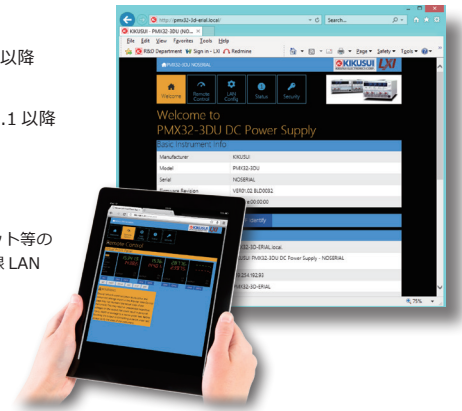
以降

.1 以降

ット等の
LAN

http://pmx32-3d-erial.local/
Search...
KIKUSUI - PMX32-3DU (NO... ×
File Edit View Favorites Tools Help
R&D Department Sign in - LXI Redmine
Page ▾ Safety ▾ Tools ▾
PMX32-3DU NOSERIAL
KIKUSUI LXI
Welcome
Remote Control
LAN Config
Status
Security
Welcome to
PMX32-3DU DC Power Supply
Basic Instrument Info

| Manufacturer | KIKUSUI |
|---|---|
| Model | PMX32-3DU |
| Serial | NOSERIAL |
| Firmware Revision | VER01.02 BLD0032 |
| | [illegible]:00:00:00 |

Identify

32-3D-ERIAL.local.
SUI PMX32-3DU DC Power Supply - NOSERIAL
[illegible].254.192.93
PMX32-3D-ERIAL
75%

Remote Control
KIKUSUI LXI